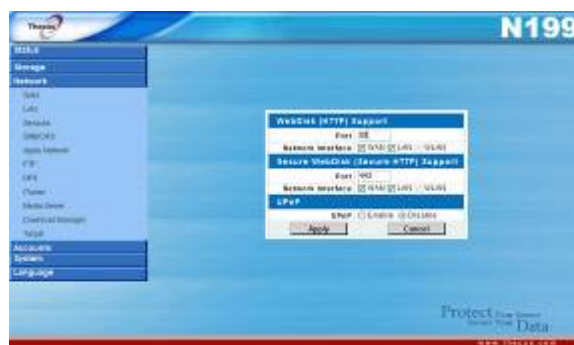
Thecus

N199

Status
Storage
Network
WAN
LAN
Services
SMB/CIFS
Apple Network
FTP
NFS
iTunes
Media Server
Download Manager
Nsync
Accounts
System
Language

WebDisk (HTTP) Support
Port 80
Network Interface WAN LAN WLAN
Secure WebDisk (Secure HTTP) Support
Port 443
Network Interface WAN LAN WLAN
UPnP
UPnP Enable Disable
Apply
Cancel

Protect Your Server
Secure Your Data

www.thecus.com